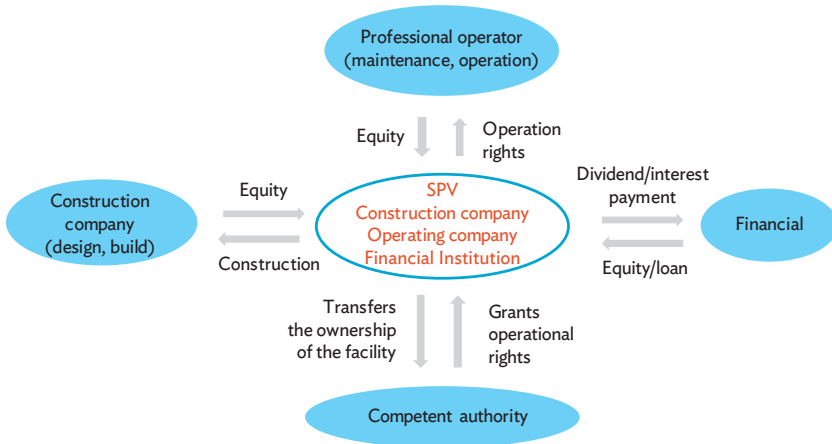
Professional operator (maintenance, operation)

Equity

Operation rights

Construction company (design, build)

Equity

Construction

SPV
Construction company
Operating company
Financial Institution

Dividend/interest payment

Equity/loan

Financial

Transfers the ownership of the facility

Grants operational rights

Competent authority